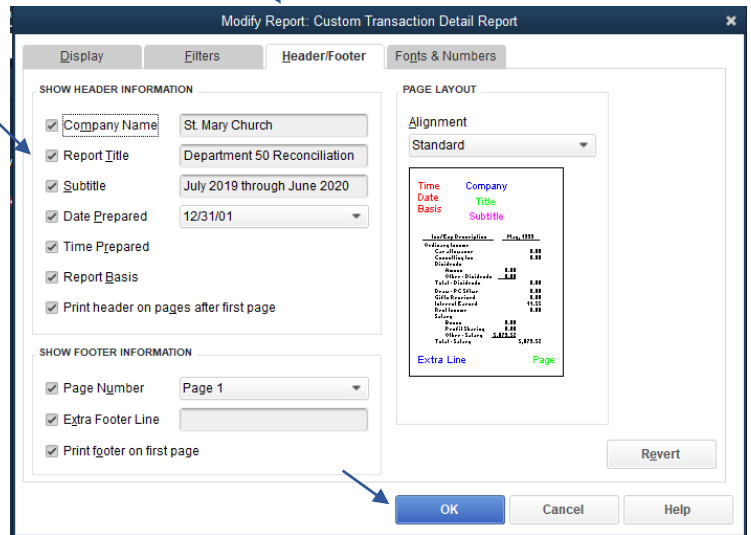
Modify Report: Custom Transaction Detail Report

Display | Filters | Header/Footer | Fonts & Numbers

SHOW HEADER INFORMATION

Company Name St. Mary Church

Report Title Department 50 Reconciliation

Subtitle July 2019 through June 2020

Date Prepared 12/31/01

Time Prepared

Report Basis

Print header on pages after first page

SHOW FOOTER INFORMATION

Page Number Page 1

Extra Footer Line

Print footer on first page

PAGE LAYOUT

Alignment

Standard

Time
Date
Basis

Company
Title
Subtitle

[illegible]

Extra Line

Page

Revert

OK

Cancel

Help